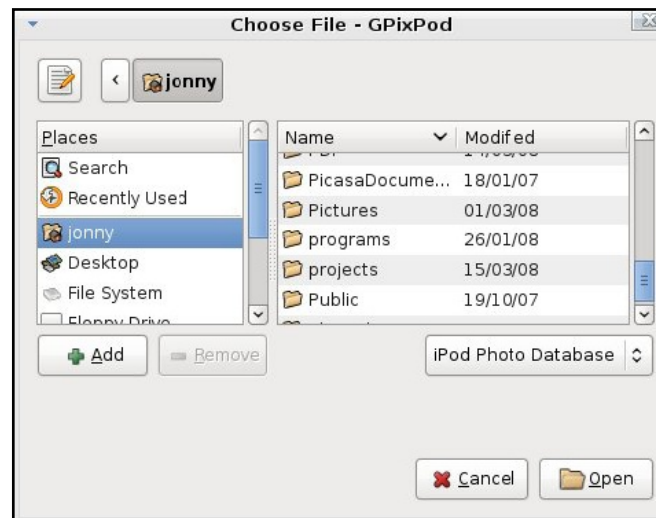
Choose File - GPixPod

jonny

| Places |
|---|
| Search |
| Recently Used |
| jonny |
| Desktop |
| File System |
| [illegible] |

| Name | Modifed |
|---|---|
| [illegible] | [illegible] |
| PicasaDocume... | 18/01/07 |
| Pictures | 01/03/08 |
| programs | 26/01/08 |
| projects | 15/03/08 |
| Public | 19/10/07 |

Add

Remove

iPod Photo Database

Cancel

Open